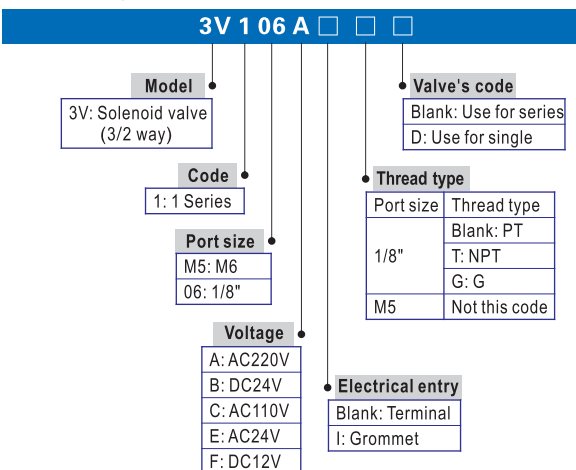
3V 1 06 A □ □ □

Model
3V: Solenoid valve (3/2 way)

Code
1: 1 Series

Port size
M5: M6
06: 1/8"

Voltage
A: AC220V
B: DC24V
C: AC110V
E: AC24V
F: DC12V

Valve's code
Blank: Use for series
D: Use for single

Thread type

| Port size | Thread type |
|---|---|
| 1/8" | Blank: PT |
| | T: NPT |
| | G: G |
| M5 | Not this code |

Electrical entry
Blank: Terminal
I: Grommet